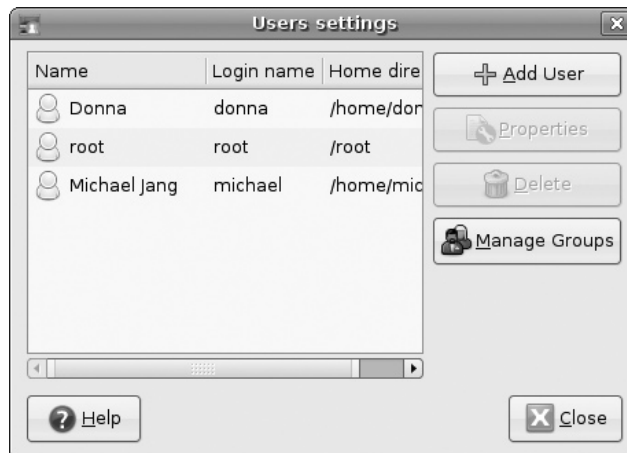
Users settings

| Name | Login name | Home dire |
|---|---|---|
| Donna | donna | /home/dor |
| root | root | /root |
| Michael Jang | michael | /home/mic |

Add User

Properties

Delete

Manage Groups

Help

Close